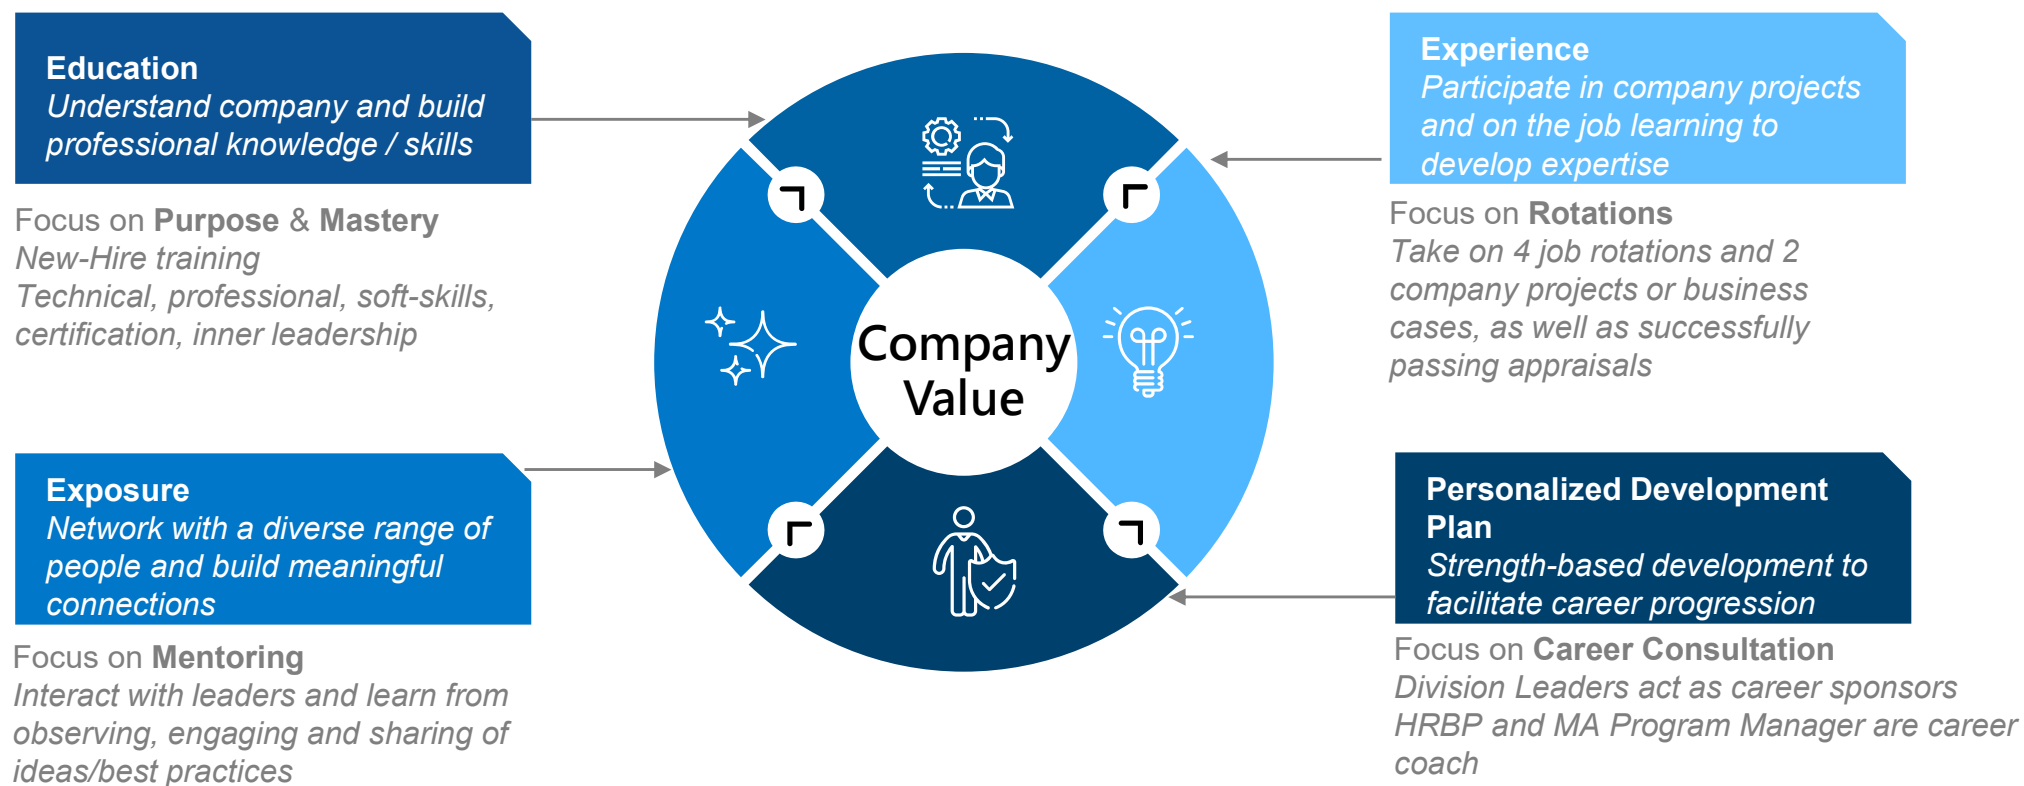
Education
Understand company and build professional knowledge / skills

Focus on Purpose & Mastery
New-Hire training
Technical, professional, soft-skills, certification, inner leadership

Experience
Participate in company projects and on the job learning to develop expertise

Focus on Rotations
Take on 4 job rotations and 2 company projects or business cases, as well as successfully passing appraisals

Company Value

Exposure
Network with a diverse range of people and build meaningful connections

Focus on Mentoring
Interact with leaders and learn from observing, engaging and sharing of ideas/best practices

Personalized Development Plan
Strength-based development to facilitate career progression

Focus on Career Consultation
Division Leaders act as career sponsors
HRBP and MA Program Manager are career coach